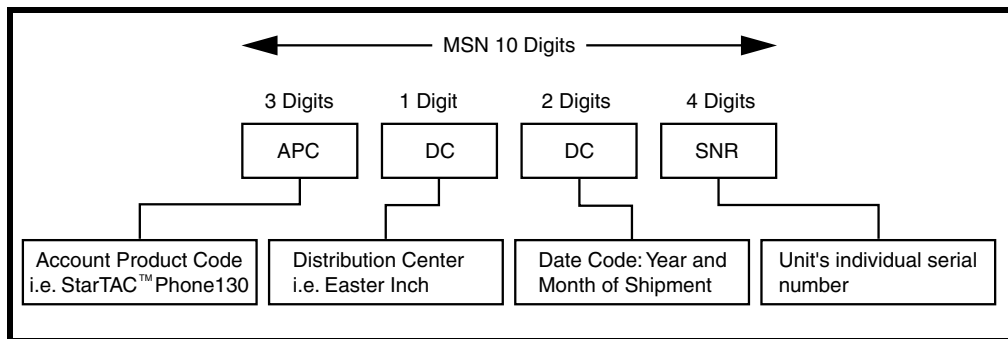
MSN 10 Digits

3 Digits
APC

1 Digit
DC

2 Digits
DC

4 Digits
SNR

Account Product Code i.e. StarTAC™ Phone130

Distribution Center i.e. Easter Inch

Date Code: Year and Month of Shipment

Unit's individual serial number